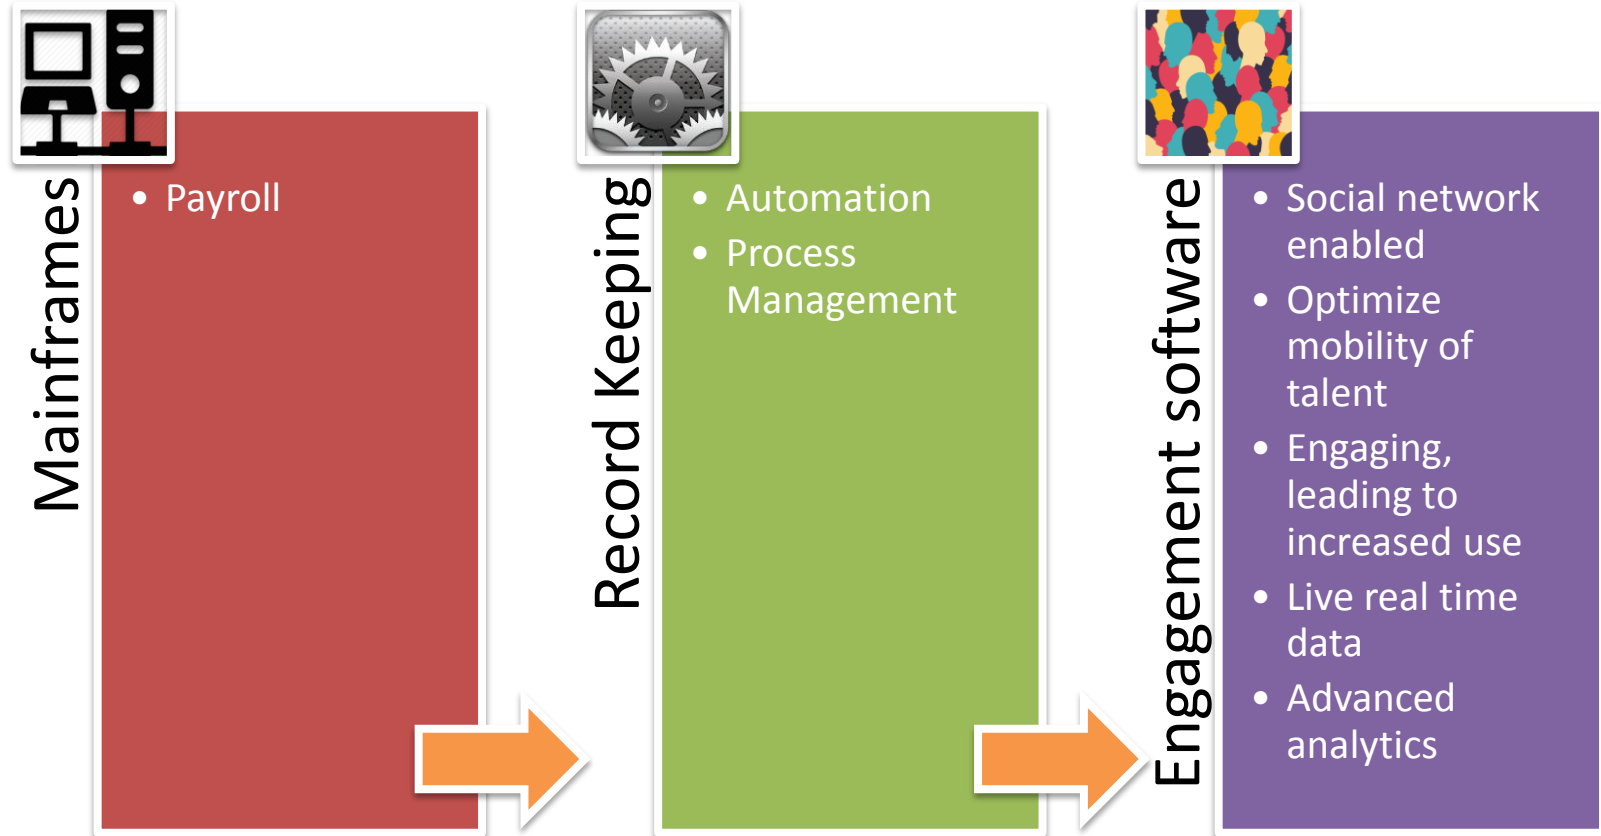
Mainframes

• Payroll

Record Keeping

• Automation
• Process Management

Engagement software

• Social network enabled
• Optimize mobility of talent
• Engaging, leading to increased use
• Live real time data
• Advanced analytics